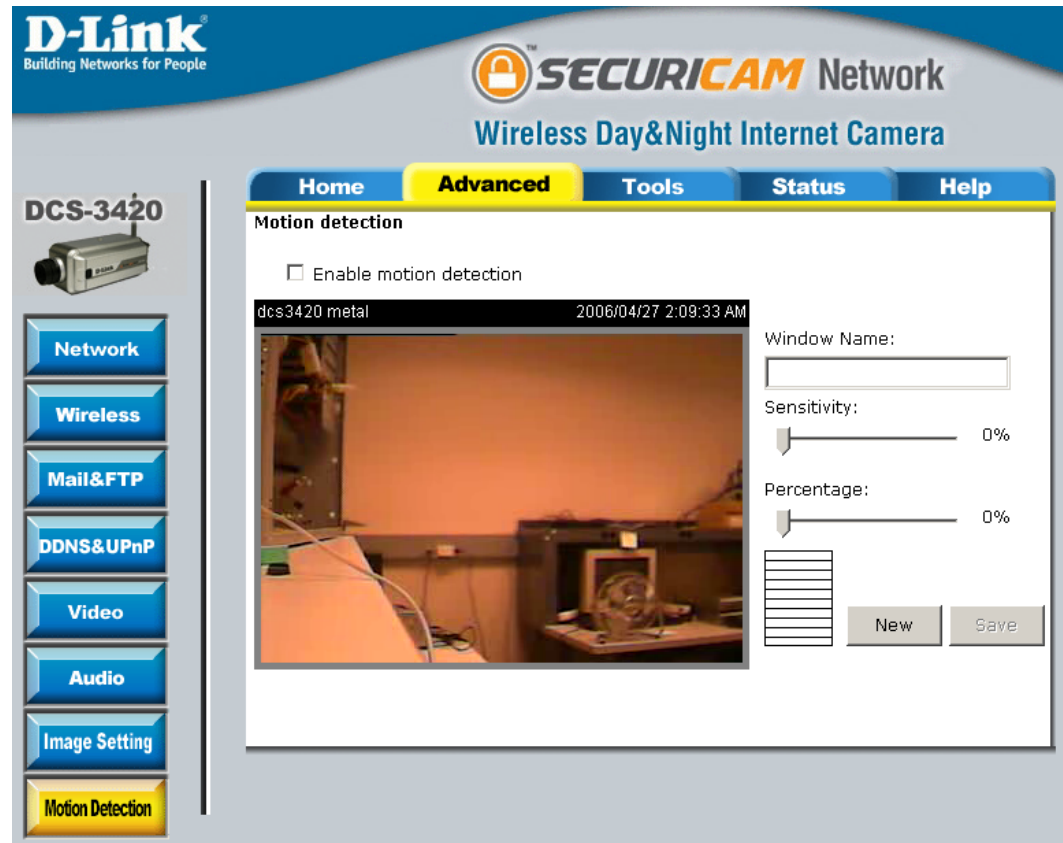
D-Link®
Building Networks for People

SECURICAM Network™

Wireless Day&Night Internet Camera

DCS-3420

Home | Advanced | Tools | Status | Help

Network
Wireless
Mail&FTP
DDNS&UPnP
Video
Audio
Image Setting
Motion Detection

Motion detection

☐ Enable motion detection

dcs3420 metal 2006/04/27 2:09:33 AM

Window Name:

Sensitivity:
0%

Percentage:
0%

New
Save